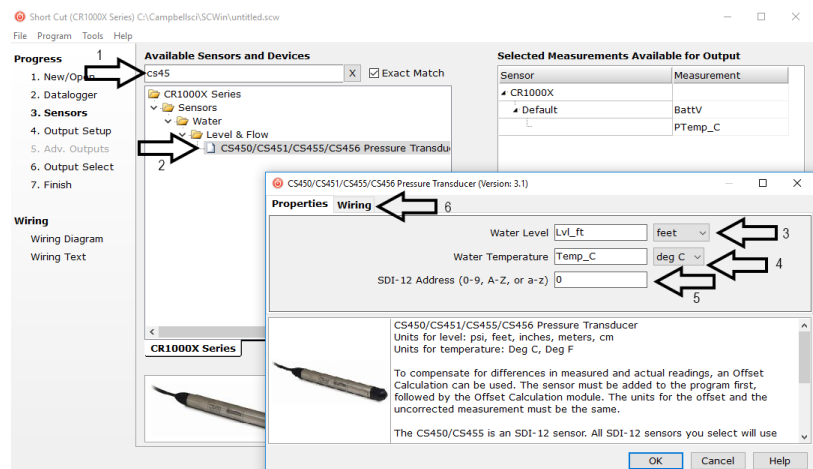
Short Cut (CR1000X Series) C:\Campbellsci\SCWin\untitled.scw

File Program Tools Help

Progress
1. New/Open
2. Datalogger
3. Sensors
4. Output Setup
5. Adv. Outputs
6. Output Select
7. Finish

Wiring
Wiring Diagram
Wiring Text

1

Available Sensors and Devices

cs45 X Exact Match

CR1000X Series
Sensors
Water
Level & Flow
CS450/CS451/CS455/CS456 Pressure Transduc

2

CR1000X Series

Selected Measurements Available for Output

| Sensor | Measurement |
|---|---|
| CR1000X | |
| Default | BattV |
| | PTemp_C |

CS450/CS451/CS455/CS456 Pressure Transducer (Version: 3.1)

Properties Wiring 6

Water Level Lvl_ft feet 3
Water Temperature Temp_C deg C 4
SDI-12 Address (0-9, A-Z, or a-z) 0 5

CS450/CS451/CS455/CS456 Pressure Transducer
Units for level: psi, feet, inches, meters, cm
Units for temperature: Deg C, Deg F

To compensate for differences in measured and actual readings, an Offset Calculation can be used. The sensor must be added to the program first, followed by the Offset Calculation module. The units for the offset and the uncorrected measurement must be the same.

The CS450/CS455 is an SDI-12 sensor. All SDI-12 sensors you select will use

OK Cancel Help